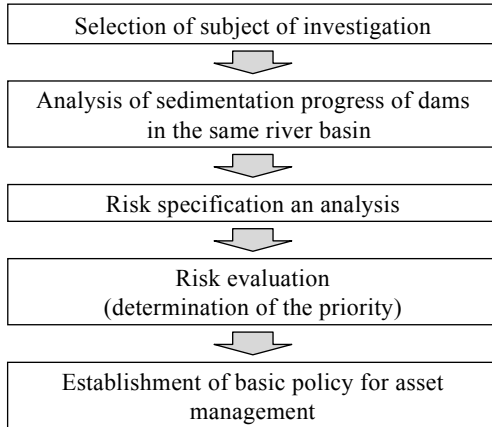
Selection of subject of investigation

Analysis of sedimentation progress of dams in the same river basin

Risk specification an analysis

Risk evaluation
(determination of the priority)

Establishment of basic policy for asset management